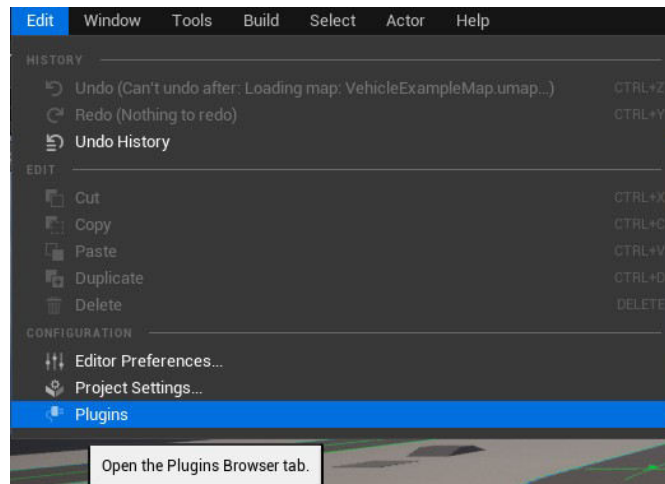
Edit Window Tools Build Select Actor Help

HISTORY

Undo (Can't undo after: Loading map: VehicleExampleMap.umap...) CTRL+Z

Redo (Nothing to redo) CTRL+Y

Undo History

EDIT

Cut CTRL+X

Copy CTRL+C

Paste CTRL+V

Duplicate CTRL+D

Delete DELETE

CONFIGURATION

Editor Preferences...

Project Settings...

Plugins

Open the Plugins Browser tab.